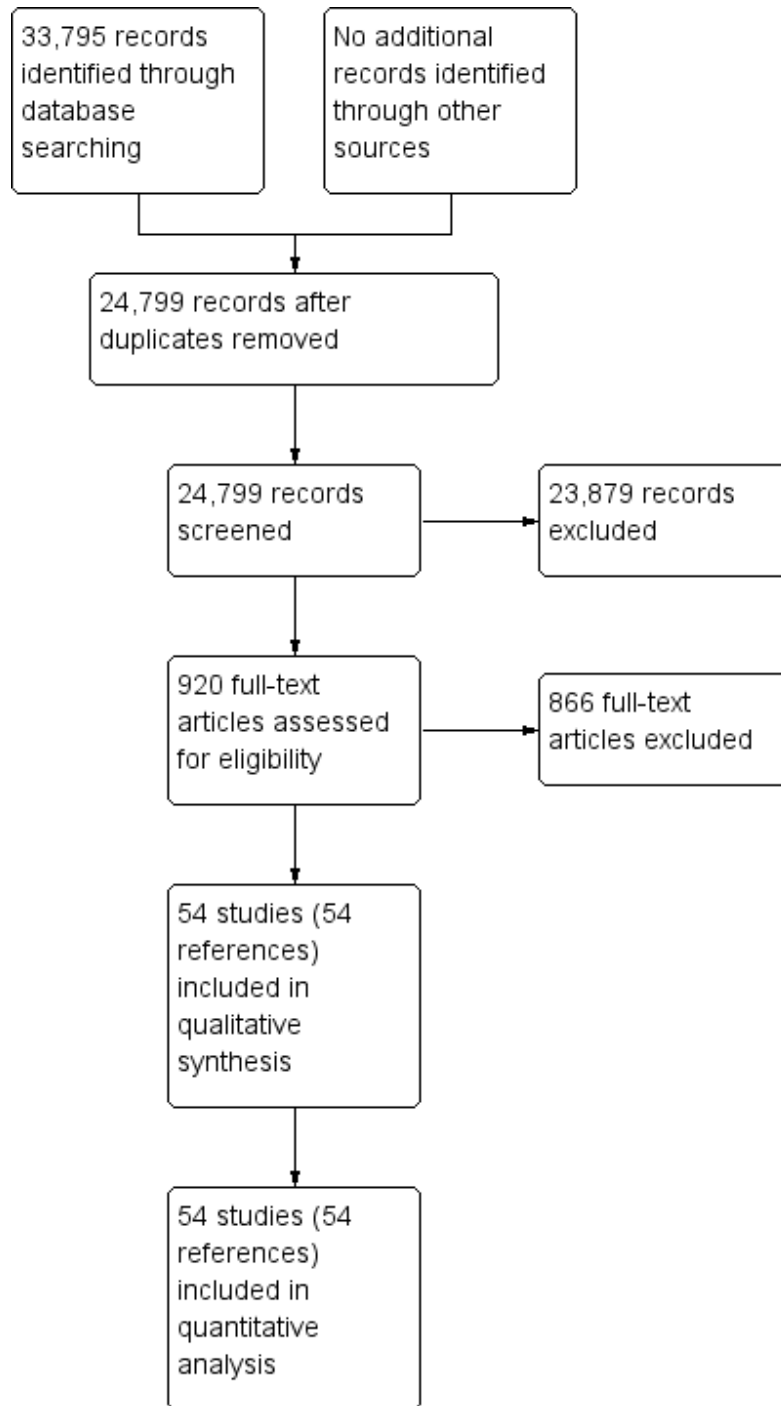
33,795 records identified through database searching

No additional records identified through other sources

24,799 records after duplicates removed

24,799 records screened

23,879 records excluded

920 full-text articles assessed for eligibility

866 full-text articles excluded

54 studies (54 references) included in qualitative synthesis

54 studies (54 references) included in quantitative analysis